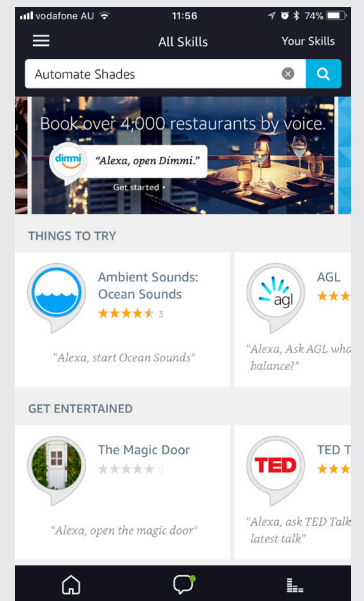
vodafone AU 11:56 74%

All Skills Your Skills

Automate Shades

Book over 4,000 restaurants by voice.

dimmi "Alexa, open Dimmi."

Get started ›

THINGS TO TRY

Ambient Sounds: Ocean Sounds

3

"Alexa, start Ocean Sounds"

agl

AGL

"Alexa, Ask AGL wha balance?"

GET ENTERTAINED

The Magic Door

0

"Alexa, open the magic door"

TED

TED T

"Alexa, ask TED Talk latest talk"